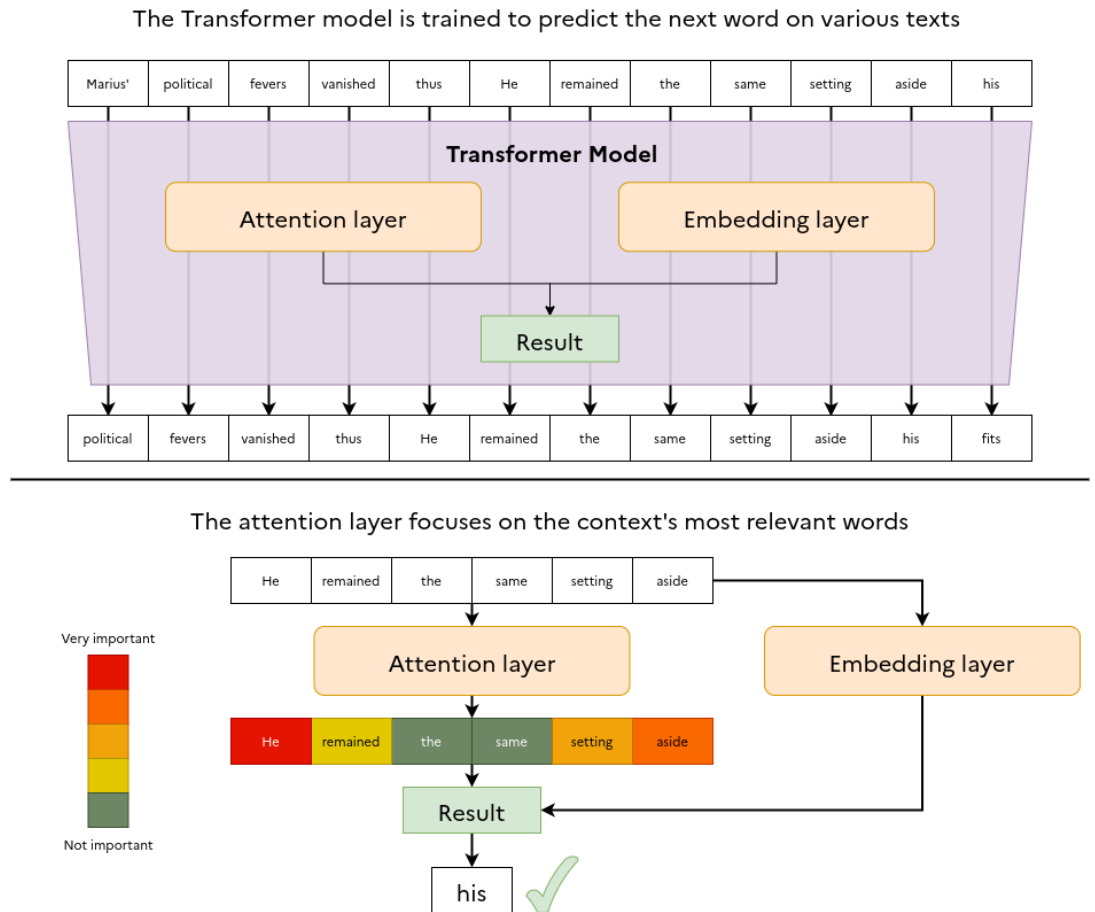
The Transformer model is trained to predict the next word on various texts

| Marius' | political | fevers | vanished | thus | He | remained | the | same | setting | aside | his |
|---|---|---|---|---|---|---|---|---|---|---|---|

Transformer Model

Attention layer

Embedding layer

Result

| political | fevers | vanished | thus | He | remained | the | same | setting | aside | his | fits |
|---|---|---|---|---|---|---|---|---|---|---|---|

The attention layer focuses on the context's most relevant words

| He | remained | the | same | setting | aside |
|---|---|---|---|---|---|

Very important

Not important

Attention layer

Embedding layer

| He | remained | the | same | setting | aside |
|---|---|---|---|---|---|

Result

his